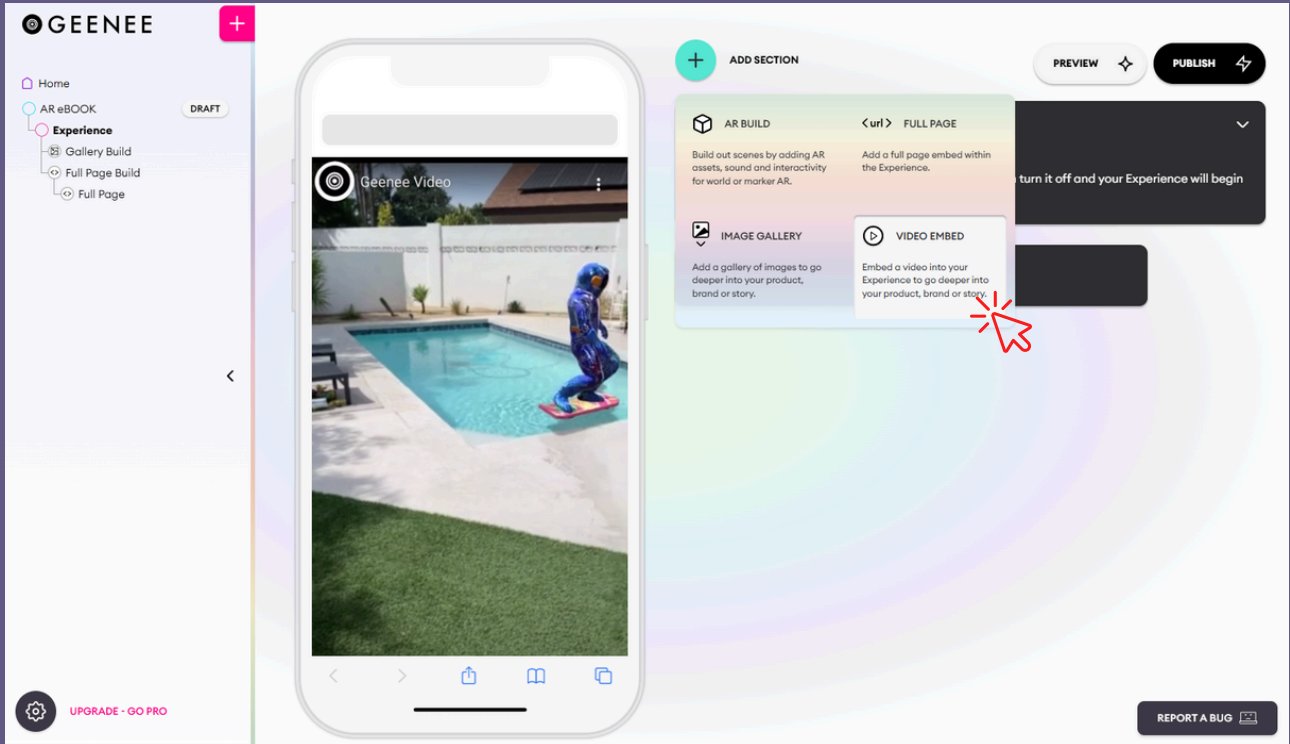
GEENEE

Home
AR eBOOK DRAFT
Experience
Gallery Build
Full Page Build
Full Page

Geenee Video

ADD SECTION

PREVIEW

PUBLISH

AR BUILD
Build out scenes by adding AR assets, sound and interactivity for world or marker AR.

<url> FULL PAGE
Add a full page embed within the Experience.

IMAGE GALLERY
Add a gallery of images to go deeper into your product, brand or story.

VIDEO EMBED
Embed a video into your Experience to go deeper into your product, brand or story.

turn it off and your Experience will begin

UPGRADE - GO PRO

REPORT A BUG